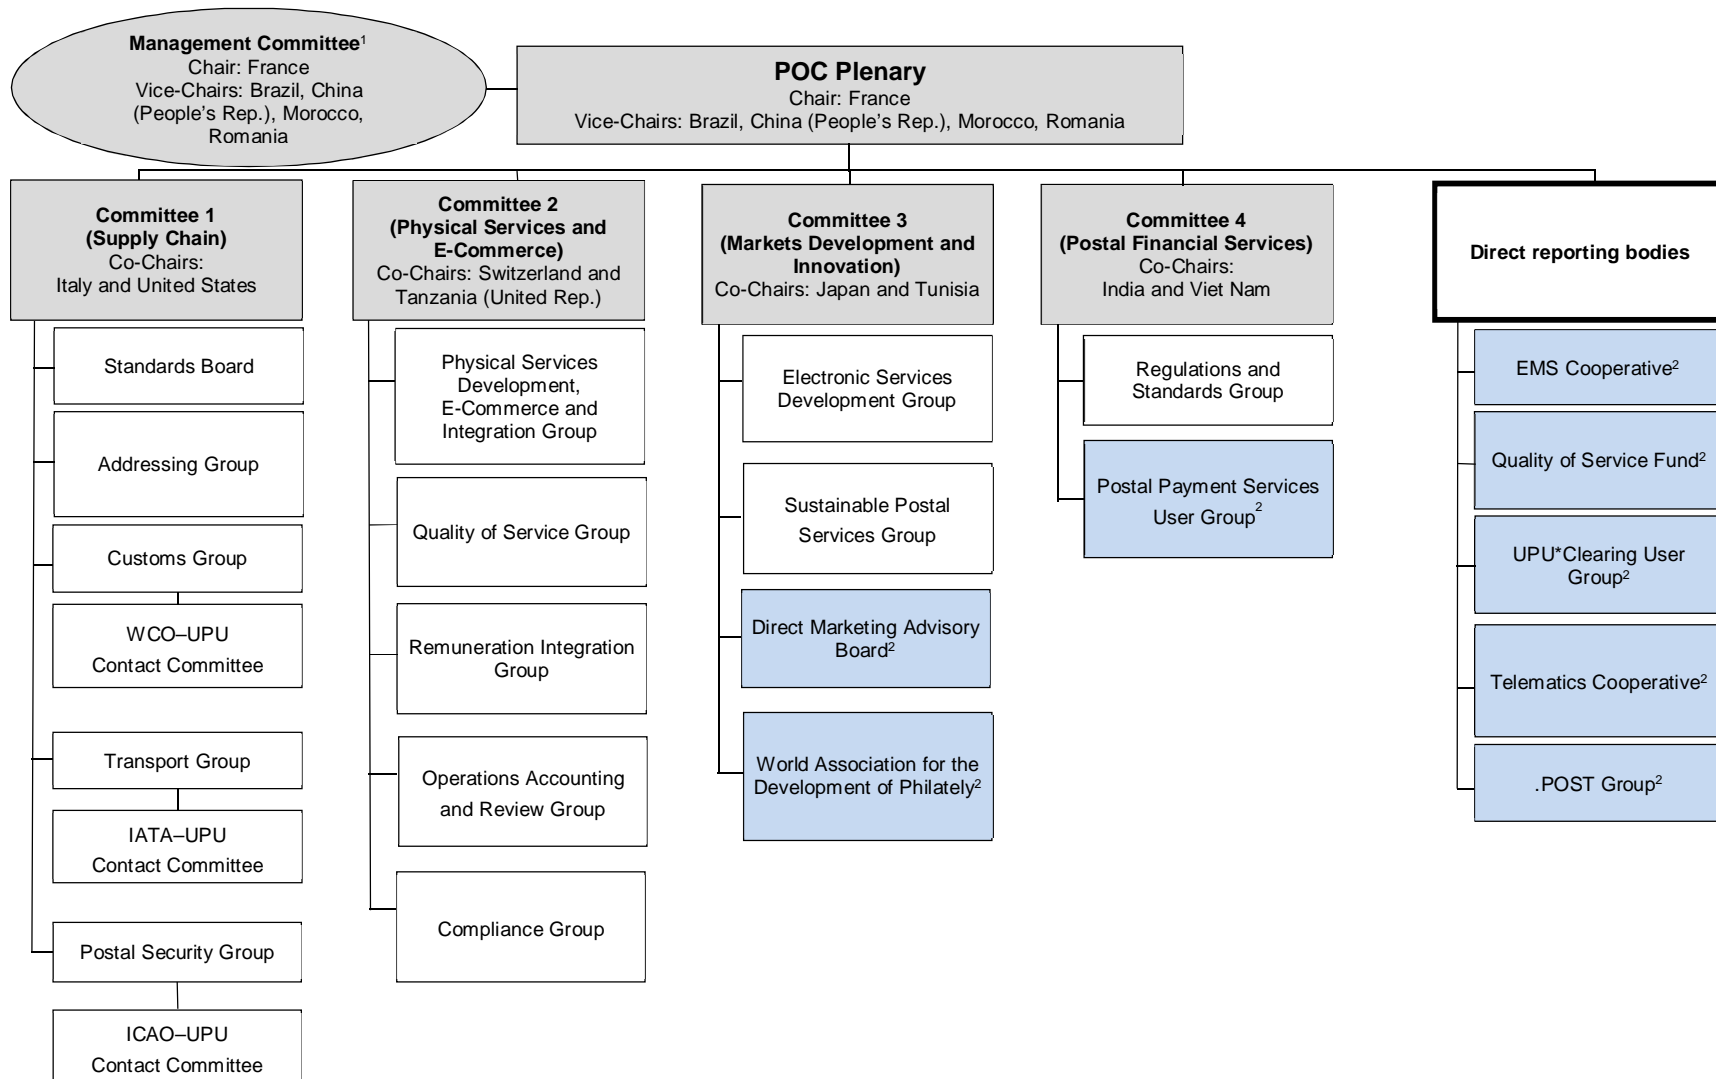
Management Committee$^1$
Chair: France
Vice-Chairs: Brazil, China (People's Rep.), Morocco, Romania

POC Plenary
Chair: France
Vice-Chairs: Brazil, China (People's Rep.), Morocco, Romania

Committee 1
(Supply Chain)
Co-Chairs:
Italy and United States

Standards Board

Addressing Group

Customs Group

WCO–UPU
Contact Committee

Transport Group

IATA–UPU
Contact Committee

Postal Security Group

ICAO–UPU
Contact Committee

Committee 2
(Physical Services and E-Commerce)
Co-Chairs: Switzerland and Tanzania (United Rep.)

Physical Services Development, E-Commerce and Integration Group

Quality of Service Group

Remuneration Integration Group

Operations Accounting and Review Group

Compliance Group

Committee 3
(Markets Development and Innovation)
Co-Chairs: Japan and Tunisia

Electronic Services Development Group

Sustainable Postal Services Group

Direct Marketing Advisory Board$^2$

World Association for the Development of Philately$^2$

Committee 4
(Postal Financial Services)
Co-Chairs:
India and Viet Nam

Regulations and Standards Group

Postal Payment Services User Group$^2$

Direct reporting bodies

EMS Cooperative$^2$

Quality of Service Fund$^2$

UPU*Clearing User Group$^2$

Telematics Cooperative$^2$

.POST Group$^2$